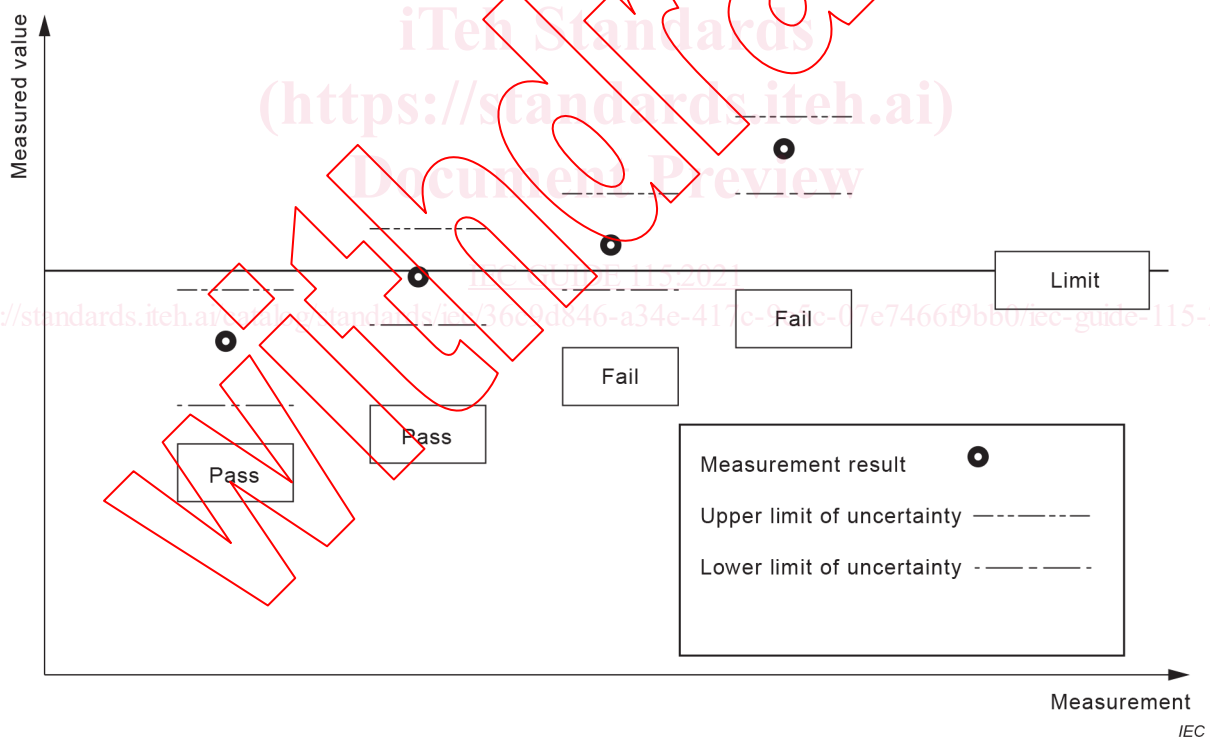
iTeh Standards
(https://standards.iteh.ai)
Document Preview

Withdrawn

IEC GUIDE 115:2021

https://standards.iteh.ai/catalog/standards/iec/36e9d846-a34e-417c-9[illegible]c-07e7466f9bb0/iec-guide-115-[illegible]

Measured value

Limit

Fail

Fail

Pass

Pass

Measurement result

Upper limit of uncertainty

Lower limit of uncertainty

Measurement

IEC